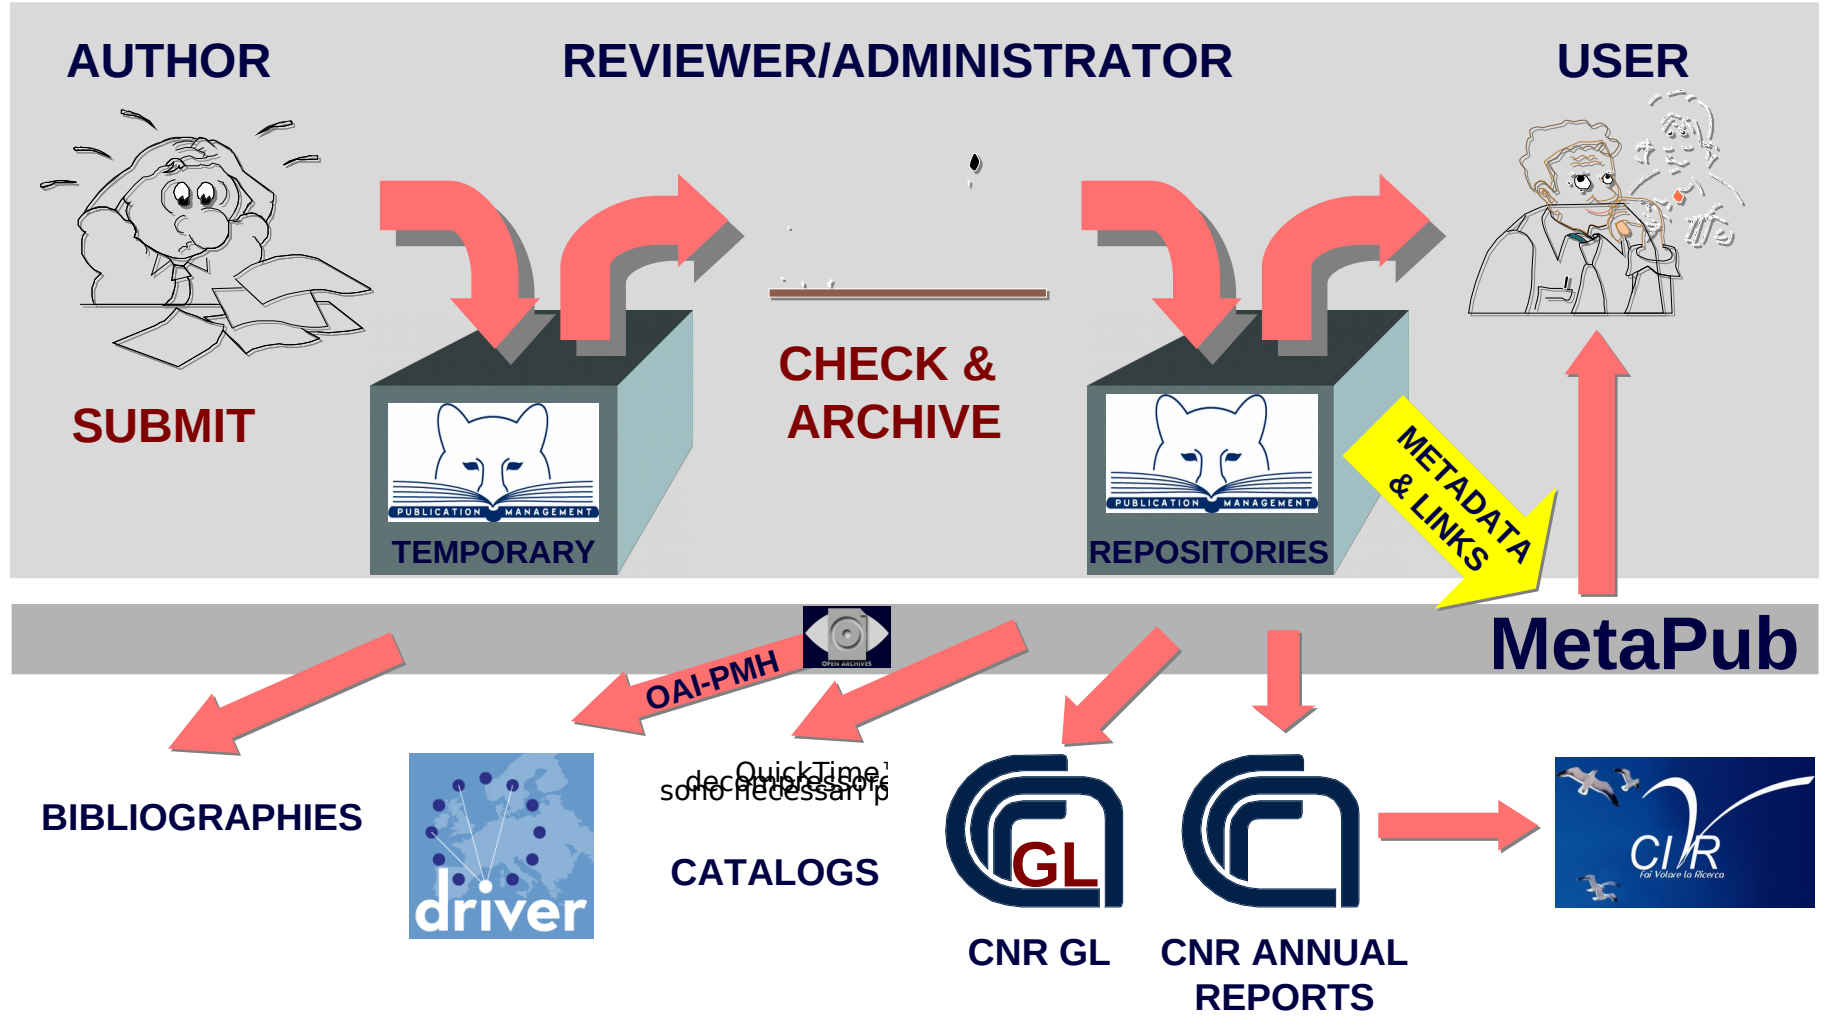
AUTHOR

REVIEWER/ADMINISTRATOR

USER

SUBMIT

PUBLICATION MANAGEMENT

TEMPORARY

CHECK & ARCHIVE

PUBLICATION MANAGEMENT

REPOSITORIES

METADATA & LINKS

MetaPub

OPEN ARCHIVES

OAI-PMH

BIBLIOGRAPHIES

driver

QuickTime
decompressore
sono necessari p

CATALOGS

GL

CNR GL

CNR ANNUAL REPORTS

CIR
Fai Volare la Ricerca